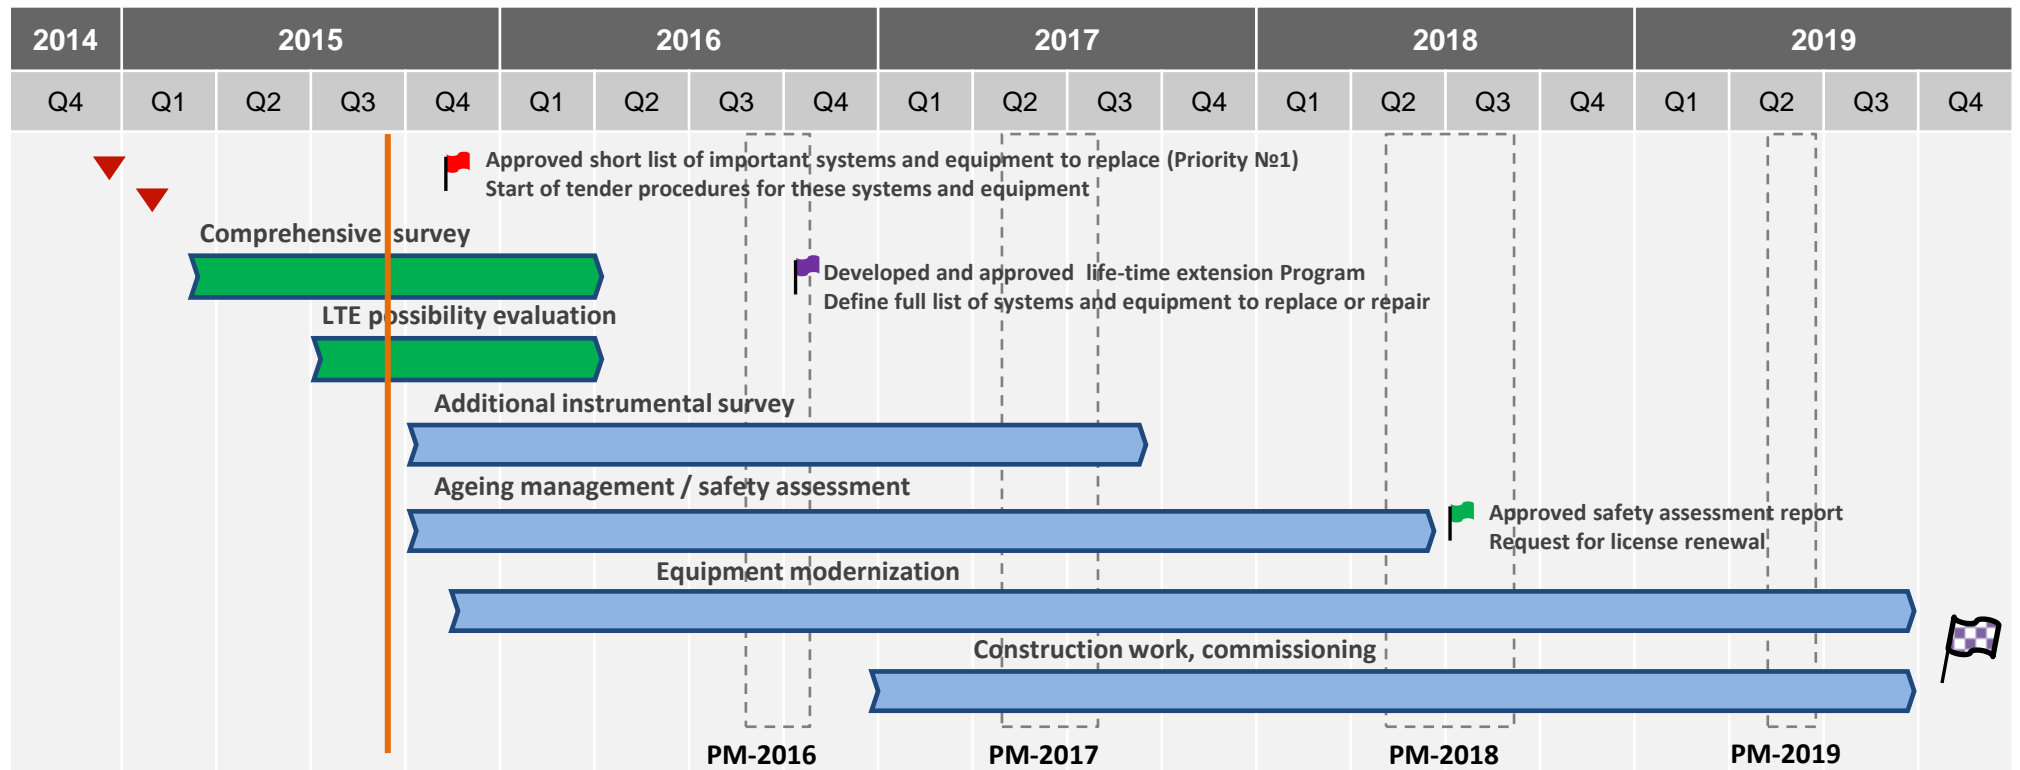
| 2014 | 2015 | | | | 2016 | | | | 2017 | | | | 2018 | | | | 2019 | | | |
|---|---|---|---|---|---|---|---|---|---|---|---|---|---|---|---|---|---|---|---|---|
| Q4 | Q1 | Q2 | Q3 | Q4 | Q1 | Q2 | Q3 | Q4 | Q1 | Q2 | Q3 | Q4 | Q1 | Q2 | Q3 | Q4 | Q1 | Q2 | Q3 | Q4 |

Approved short list of important systems and equipment to replace (Priority №1)
Start of tender procedures for these systems and equipment

Comprehensive survey

Developed and approved life-time extension Program
Define full list of systems and equipment to replace or repair

LTE possibility evaluation

Additional instrumental survey

Ageing management / safety assessment

Approved safety assessment report
Request for license renewal

Equipment modernization

Construction work, commissioning

PM-2016

PM-2017

PM-2018

PM-2019